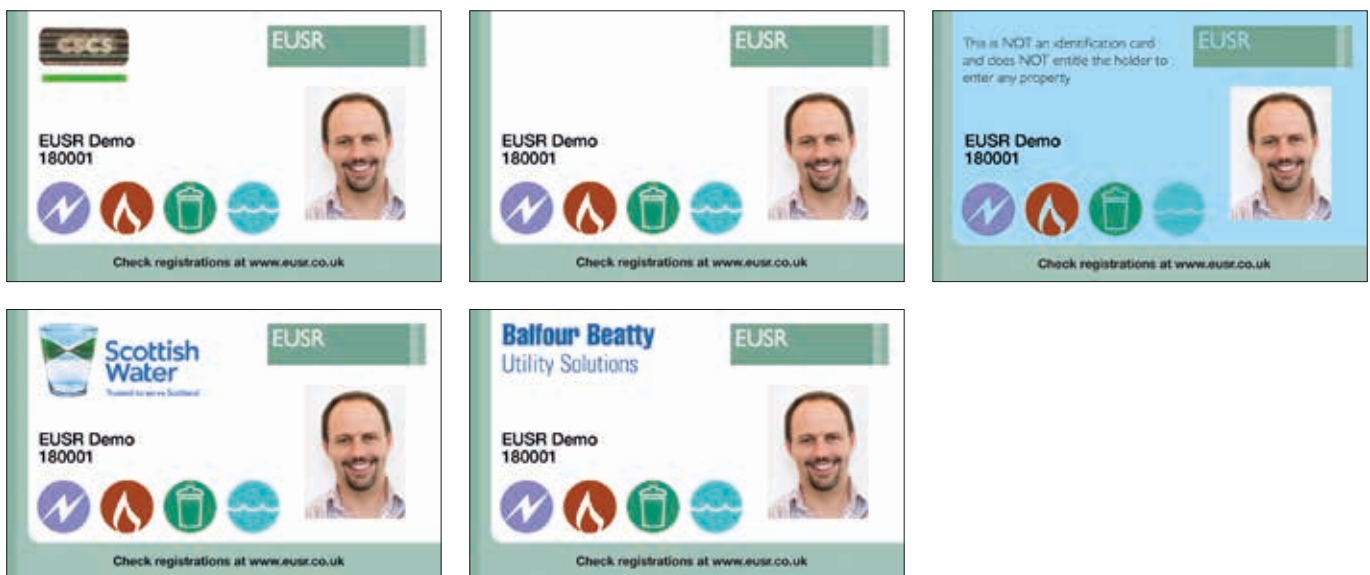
CSCS

EUSR

EUSR Demo
180001

Check registrations at www.eusr.co.uk

EUSR

EUSR Demo
180001

Check registrations at www.eusr.co.uk

This is NOT an identification card and does NOT entitle the holder to enter any property

EUSR

EUSR Demo
180001

Check registrations at www.eusr.co.uk

Scottish Water

Trusted to serve Scotland

EUSR

EUSR Demo
180001

Check registrations at www.eusr.co.uk

Balfour Beatty
Utility Solutions

EUSR

EUSR Demo
180001

Check registrations at www.eusr.co.uk